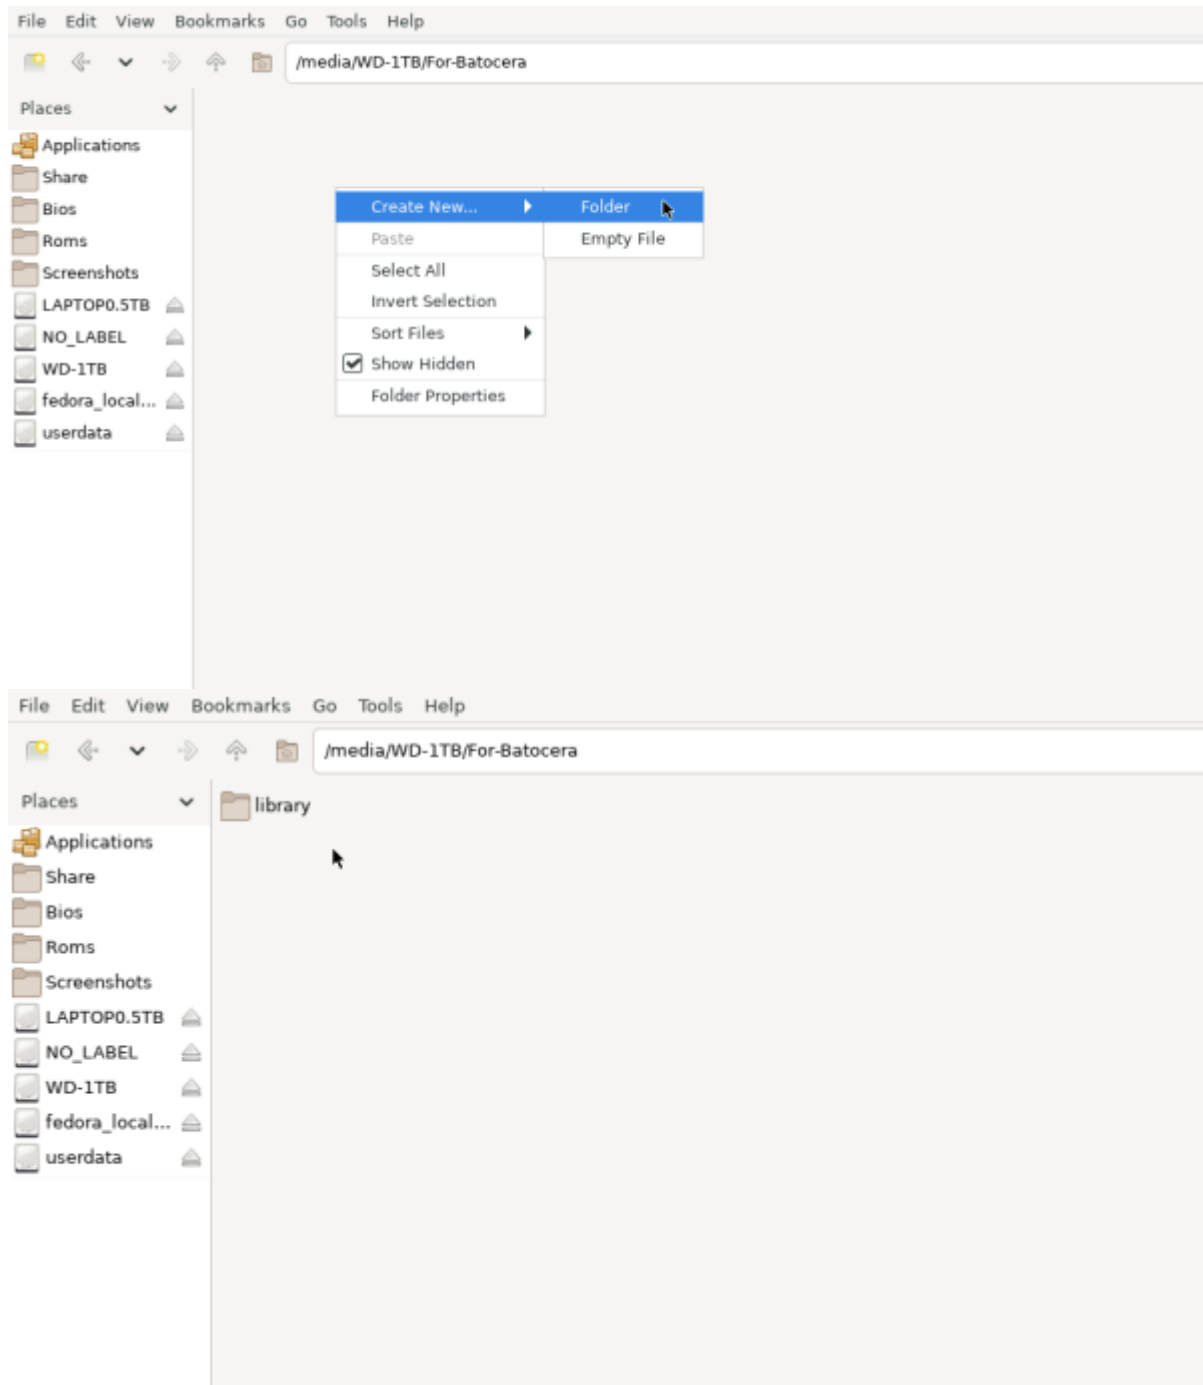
File Edit View Bookmarks Go Tools Help

/media/WD-1TB/For-Batocera

Places

Applications
Share
Bios
Roms
Screenshots
LAPTOP0.5TB
NO_LABEL
WD-1TB
fedora_local...
userdata

Create New...
Paste
Select All
Invert Selection
Sort Files
Show Hidden
Folder Properties

Folder
Empty File

File Edit View Bookmarks Go Tools Help

/media/WD-1TB/For-Batocera

Places

Applications
Share
Bios
Roms
Screenshots
LAPTOP0.5TB
NO_LABEL
WD-1TB
fedora_local...
userdata

library